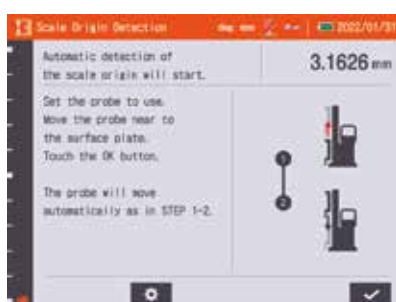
Scale Origin Detection

2022/01/31

Automatic detection of the scale origin will start.

3.1626 mm

Set the probe to use. Move the probe near to the surface plate. Touch the OK button.

The probe will move automatically as in STEP 1-2.

1

2